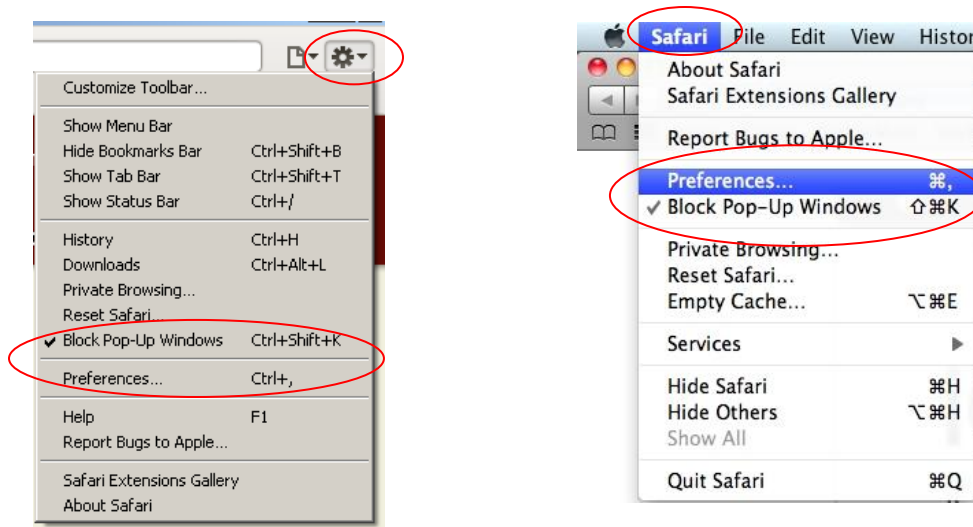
Customize Toolbar...

Show Menu Bar
Hide Bookmarks Bar Ctrl+Shift+B
Show Tab Bar Ctrl+Shift+T
Show Status Bar Ctrl+/

History Ctrl+H
Downloads Ctrl+Alt+L
Private Browsing...
Reset Safari...
✔ Block Pop-Up Windows Ctrl+Shift+K

Preferences... Ctrl+,

Help F1
Report Bugs to Apple...

Safari Extensions Gallery
About Safari

Safari File Edit View Histor

About Safari
Safari Extensions Gallery

Report Bugs to Apple...

Preferences... ⌘,
✔ Block Pop-Up Windows ⇧⌘K

Private Browsing...
Reset Safari...
Empty Cache... ⌥⌘E

Services ▶

Hide Safari ⌘H
Hide Others ⌥⌘H
Show All

Quit Safari ⌘Q